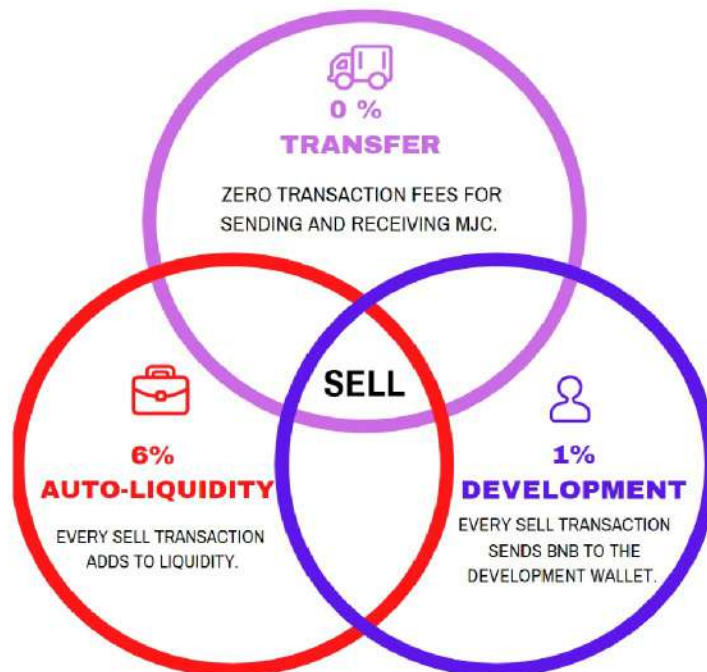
0 %
TRANSFER

ZERO TRANSACTION FEES FOR SENDING AND RECEIVING MJC.

SELL

6%
AUTO-LIQUIDITY

EVERY SELL TRANSACTION ADDS TO LIQUIDITY.

1%
DEVELOPMENT

EVERY SELL TRANSACTION SENDS BNB TO THE DEVELOPMENT WALLET.